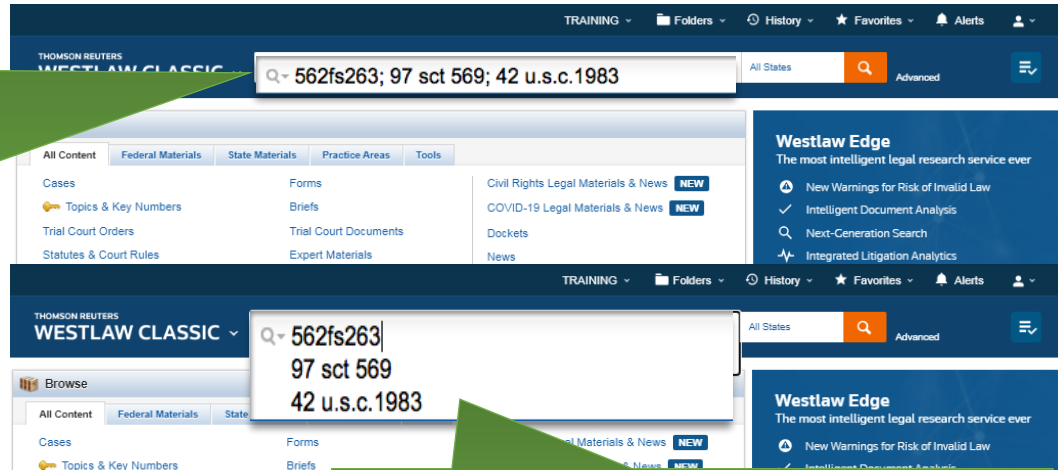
TRAINING Folders History Favorites Alerts

THOMSON REUTERS
WESTLAW CLASSIC

562fs263; 97 sct 569; 42 u.s.c.1983

All States

Advanced

All Content | Federal Materials | State Materials | Practice Areas | Tools

Cases
Topics & Key Numbers
Trial Court Orders
Statutes & Court Rules

Forms
Briefs
Trial Court Documents
Expert Materials

Civil Rights Legal Materials & News NEW
COVID-19 Legal Materials & News NEW
Dockets
News

Westlaw Edge
The most intelligent legal research service ever
New Warnings for Risk of Invalid Law
Intelligent Document Analysis
Next-Generation Search
Integrated Litigation Analytics

TRAINING Folders History Favorites Alerts

THOMSON REUTERS
WESTLAW CLASSIC

562fs263
97 sct 569
42 u.s.c.1983

All States

Advanced

Browse

All Content | Federal Materials | State

Cases
Topics & Key Numbers

Forms
Briefs

Materials & News NEW
News NEW

Westlaw Edge
The most intelligent legal research service ever
New Warnings for Risk of Invalid Law
Intelligent Document Analysis